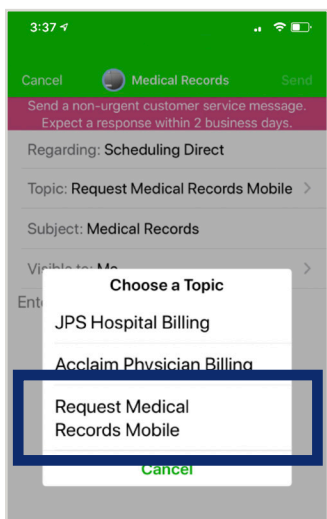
3:37

Cancel Medical Records Send

Send a non-urgent customer service message. Expect a response within 2 business days.

Regarding: Scheduling Direct

Topic: Request Medical Records Mobile >

Subject: Medical Records

Visible to: Me >

Ent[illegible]

Choose a Topic

JPS Hospital Billing

Acclaim Physician Billing

Request Medical Records Mobile

Cancel